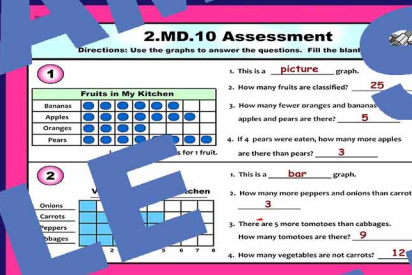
2.MD.10 Assessment

Directions: Use the graphs to answer the questions. Fill the blank

1

Fruits in My Kitchen

| Bananas | |
|---|---|
| Apples | |
| Oranges | |
| Pears | |

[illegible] for 1 fruit.

1. This is a picture graph.

2. How many fruits are classified? 25

3. How many fewer oranges and bananas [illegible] apples and pears are there? 5

4. If 4 pears were eaten, how many more apples are there than pears? 3

2

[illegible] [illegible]chen

Onions
Carrots
Peppers
Cabbages

1. This is a bar graph.

2. How many more peppers and onions than carrot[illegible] 3

3. There are 5 more tomotoes than cabbages. How many tomotoes are there? 9

4. How many vegetables are not carrots? 12